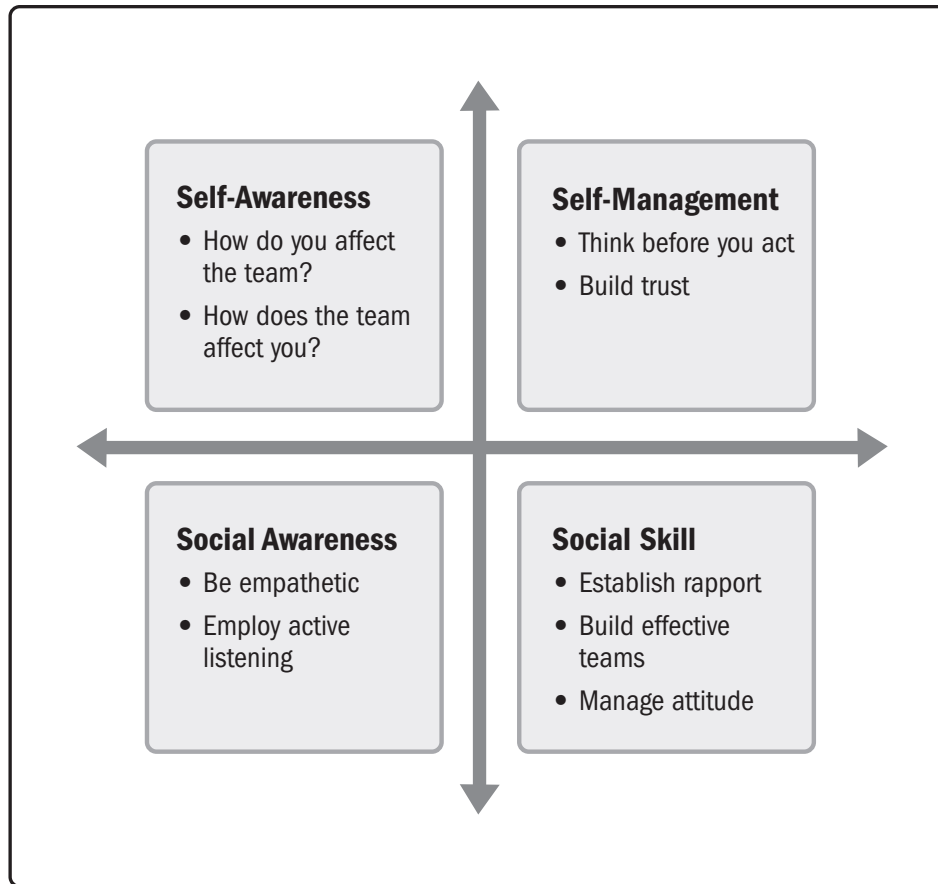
Self-Awareness
• How do you affect the team?
• How does the team affect you?

Self-Management
• Think before you act
• Build trust

Social Awareness
• Be empathetic
• Employ active listening

Social Skill
• Establish rapport
• Build effective teams
• Manage attitude